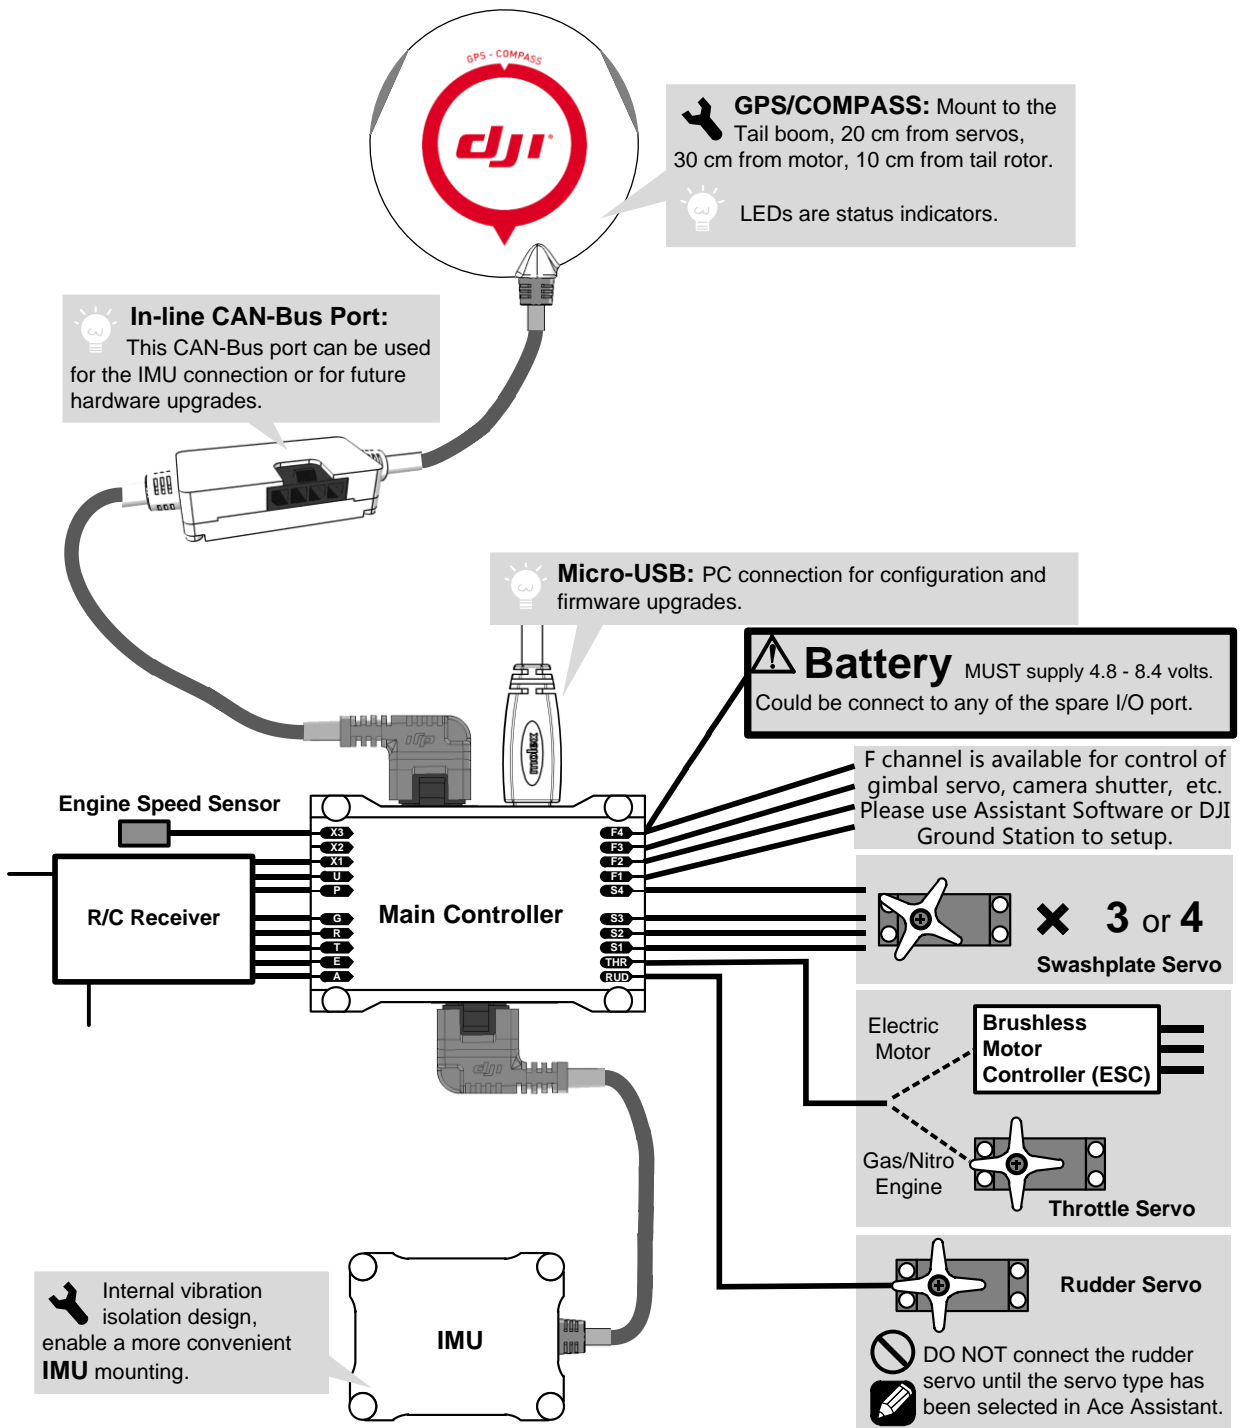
GPS - COMPASS

dji

GPS/COMPASS: Mount to the Tail boom, 20 cm from servos, 30 cm from motor, 10 cm from tail rotor.

LEDs are status indicators.

In-line CAN-Bus Port: This CAN-Bus port can be used for the IMU connection or for future hardware upgrades.

Micro-USB: PC connection for configuration and firmware upgrades.

Battery MUST supply 4.8 - 8.4 volts. Could be connect to any of the spare I/O port.

F channel is available for control of gimbal servo, camera shutter, etc. Please use Assistant Software or DJI Ground Station to setup.

Engine Speed Sensor

R/C Receiver

Main Controller

X3
X2
X1
U
P
G
R
T
E
A

F4
F3
F2
F1
S4
S3
S2
S1
THR
RUD

× 3 or 4

Swashplate Servo

Electric Motor

Brushless Motor Controller (ESC)

Gas/Nitro Engine

Throttle Servo

Rudder Servo

DO NOT connect the rudder servo until the servo type has been selected in Ace Assistant.

IMU

Internal vibration isolation design, enable a more convenient IMU mounting.